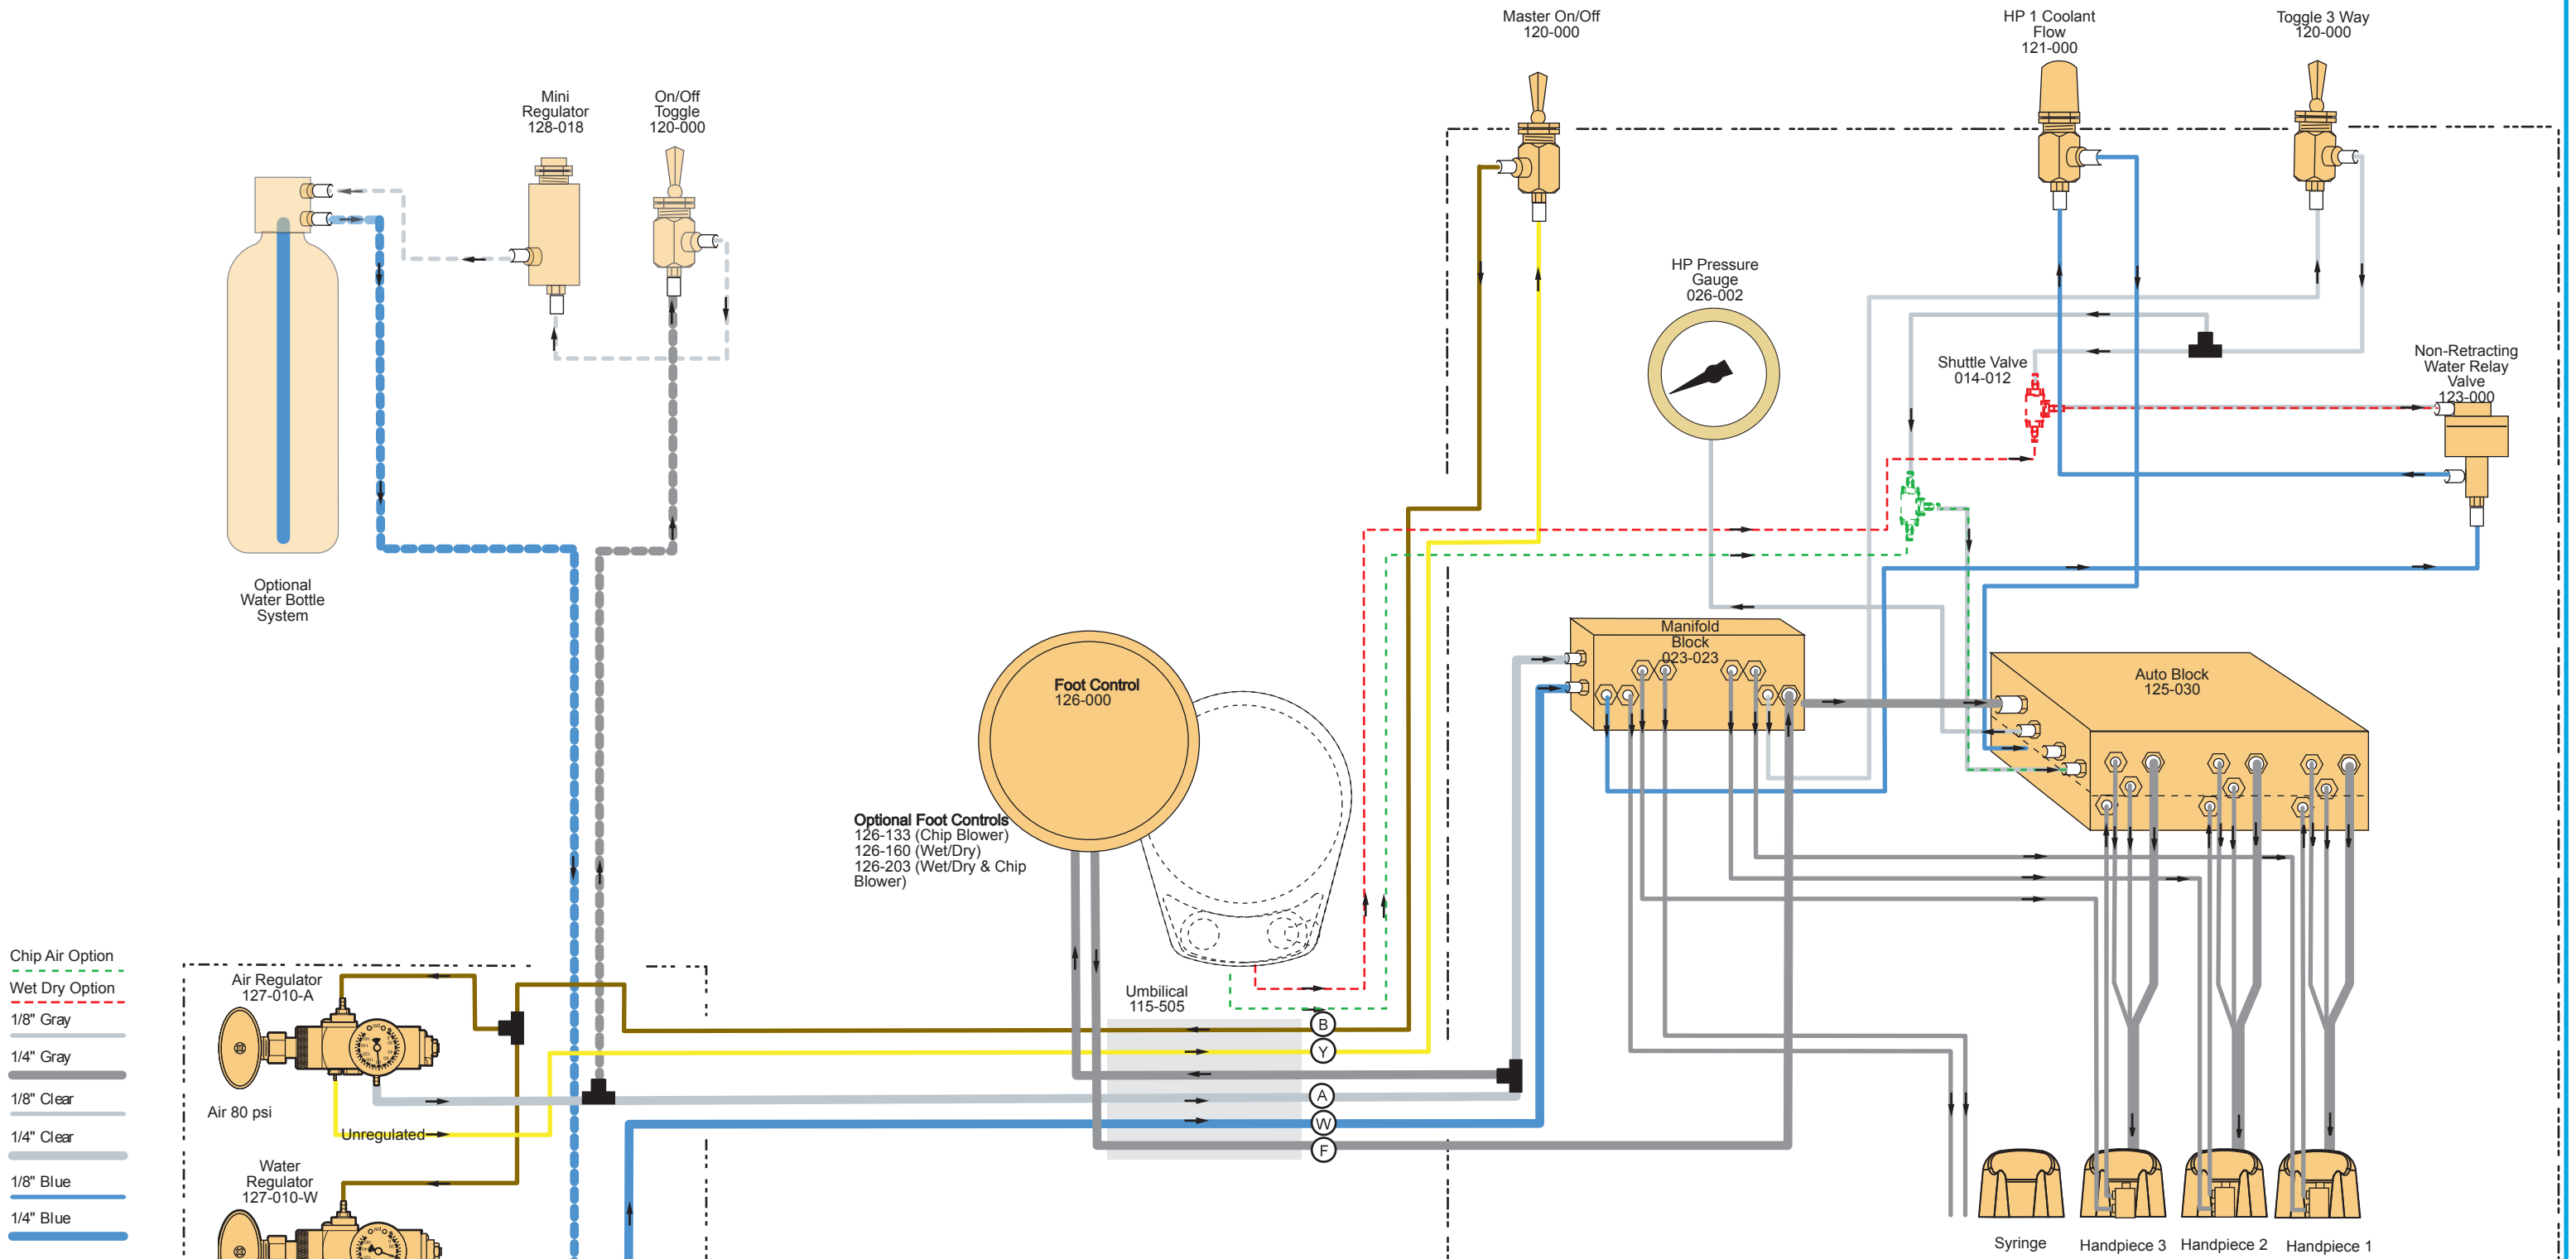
Master On/Off
120-000

HP 1 Coolant
Flow
121-000

Toggle 3 Way
120-000

Mini
Regulator
128-018

On/Off
Toggle
120-000

HP Pressure
Gauge
026-002

Shuttle Valve
014-012

Non-Retracting
Water Relay
Valve
123-000

Optional
Water Bottle
System

Manifold
Block
023-023

Auto Block
125-030

Foot Control
126-000

Optional Foot Controls
126-133 (Chip Blower)
126-160 (Wet/Dry)
126-203 (Wet/Dry & Chip
Blower)

Chip Air Option

Wet Dry Option

1/8" Gray

1/4" Gray

1/8" Clear

1/4" Clear

1/8" Blue

1/4" Blue

Air Regulator
127-010-A

Air 80 psi

Unregulated

Water
Regulator
127-010-W

Umbilical
115-505

B

Y

A

W

F

Syringe

Handpiece 3

Handpiece 2

Handpiece 1